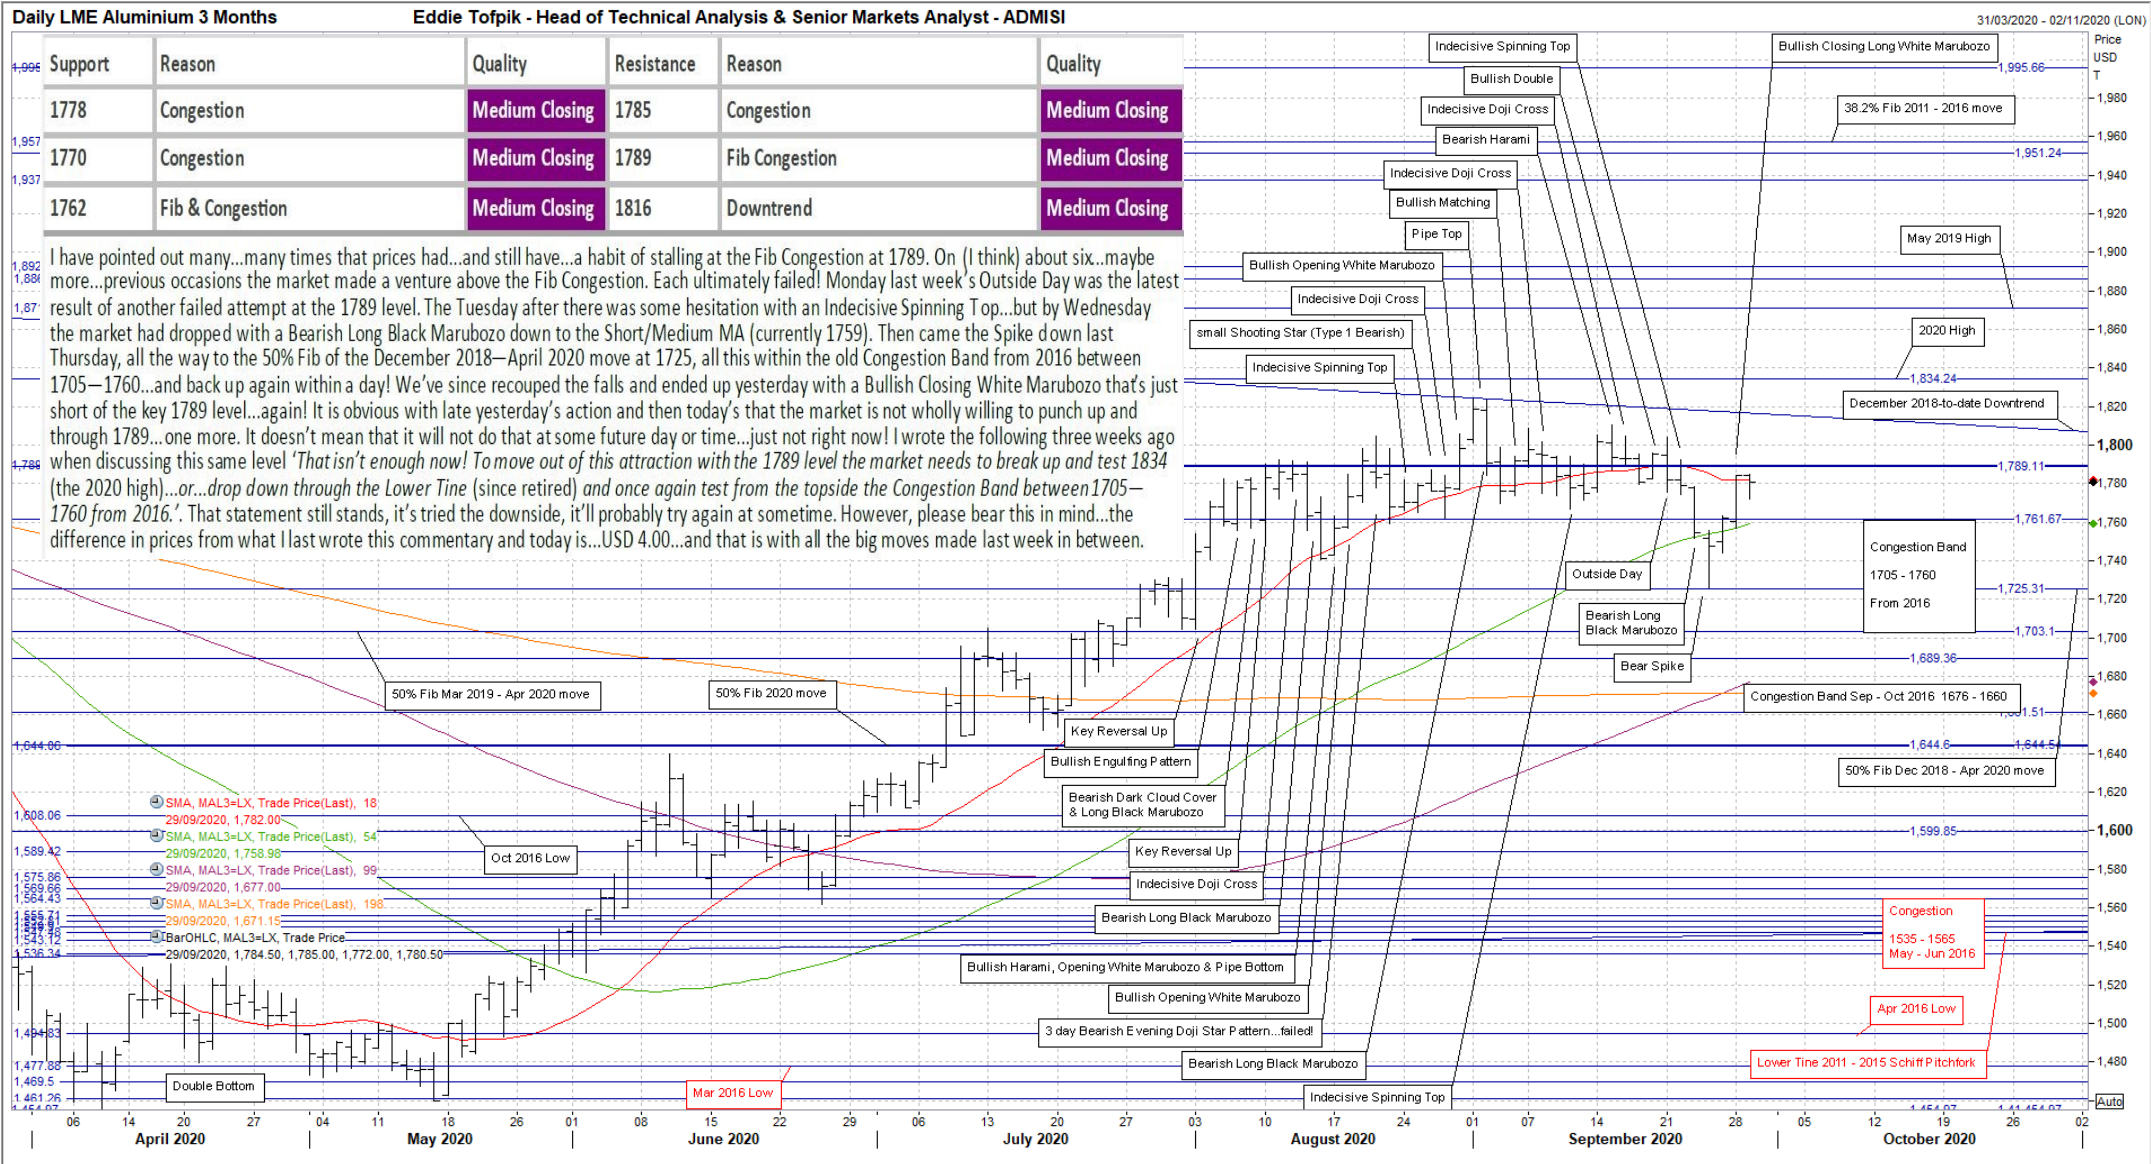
Daily LME Aluminium 3 Months
Eddie Tofpik - Head of Technical Analysis & Senior Markets Analyst - ADMISI
31/03/2020 - 02/11/2020 (LON)

| Support | Reason | Quality | Resistance | Reason | Quality |
|---|---|---|---|---|---|
| 1778 | Congestion | Medium Closing | 1785 | Congestion | Medium Closing |
| 1770 | Congestion | Medium Closing | 1789 | Fib Congestion | Medium Closing |
| 1762 | Fib & Congestion | Medium Closing | 1816 | Downtrend | Medium Closing |

I have pointed out many...many times that prices had...and still have...a habit of stalling at the Fib Congestion at 1789. On (I think) about six..maybe more...previous occasions the market made a venture above the Fib Congestion. Each ultimately failed! Monday last week's Outside Day was the latest result of another failed attempt at the 1789 level. The Tuesday after there was some hesitation with an Indecisive Spinning Top...but by Wednesday the market had dropped with a Bearish Long Black Marubozo down to the Short/Medium MA (currently 1759). Then came the Spike down last Thursday, all the way to the 50% Fib of the December 2018—April 2020 move at 1725, all this within the old Congestion Band from 2016 between 1705—1760...and back up again within a day! We've since recouped the falls and ended up yesterday with a Bullish Closing White Marubozo that's just short of the key 1789 level...again! It is obvious with late yesterday's action and then today's that the market is not wholly willing to punch up and through 1789...one more. It doesn't mean that it will not do that at some future day or time...just not right now! I wrote the following three weeks ago when discussing this same level 'That isn't enough now! To move out of this attraction with the 1789 level the market needs to break up and test 1834 (the 2020 high)...or...drop down through the Lower Tine (since retired) and once again test from the topside the Congestion Band between 1705—1760 from 2016.'. That statement still stands, it's tried the downside, it'll probably try again at sometime. However, please bear this in mind...the difference in prices from what I last wrote this commentary and today is...USD 4.00...and that is with all the big moves made last week in between.

Indecisive Spinning Top
Bullish Double
Indecisive Doji Cross
Bearish Harami
Indecisive Doji Cross
Bullish Matching
Pipe Top
Bullish Opening White Marubozo
Indecisive Doji Cross
small Shooting Star (Type 1 Bearish)
Indecisive Spinning Top
Bullish Closing Long White Marubozo
38.2% Fib 2011 - 2016 move
May 2019 High
2020 High
December 2018-to-date Downtrend
Congestion Band 1705 - 1760 From 2016
Outside Day
Bearish Long Black Marubozo
Bear Spike
Congestion Band Sep - Oct 2016 1676 - 1660
50% Fib Dec 2018 - Apr 2020 move
50% Fib Mar 2019 - Apr 2020 move
50% Fib 2020 move
Key Reversal Up
Bullish Engulfing Pattern
Bearish Dark Cloud Cover & Long Black Marubozo
Key Reversal Up
Indecisive Doji Cross
Bearish Long Black Marubozo
Bullish Harami, Opening White Marubozo & Pipe Bottom
Bullish Opening White Marubozo
3 day Bearish Evening Doji Star Pattern...failed!
Bearish Long Black Marubozo
Indecisive Spinning Top
Oct 2016 Low
Double Bottom
Mar 2016 Low
Congestion 1535 - 1565 May - Jun 2016
Apr 2016 Low
Lower Tine 2011 - 2015 Schiff Pitchfork

SMA, MAL3=LX, Trade Price(Last), 18
29/09/2020, 1,782.00
SMA, MAL3=LX, Trade Price(Last), 54
29/09/2020, 1,758.98
SMA, MAL3=LX, Trade Price(Last), 99
29/09/2020, 1,677.00
SMA, MAL3=LX, Trade Price(Last), 198
29/09/2020, 1,671.15
BarOHLC, MAL3=LX, Trade Price
29/09/2020, 1,784.50, 1,785.00, 1,772.00, 1,780.50

1,995.66 1,951.24 1,834.24 1,789.11 1,761.67 1,725.31 1,703.1 1,689.36 1,661.51 1,644.6 1,644.5 1,599.85 1,644.06 1,608.06 1,589.42 1,575.86 1,569.66 1,564.43 1,555.71 1,543.12 1,536.34 1,494.83 1,477.88 1,469.5 1,461.26 1,454.07 1,995 1,957 1,937 1,892 1,886 1,87 1,789

Price USD T
1,980 1,960 1,940 1,920 1,900 1,880 1,860 1,840 1,820 1,800 1,780 1,760 1,740 1,720 1,700 1,680 1,660 1,640 1,620 1,600 1,580 1,560 1,540 1,520 1,500 1,480 Auto

06 14 20 27 04 11 18 26 01 08 15 22 29 06 13 20 27 03 10 17 24 01 07 14 21 28 05 12 19 26 02
April 2020 May 2020 June 2020 July 2020 August 2020 September 2020 October 2020